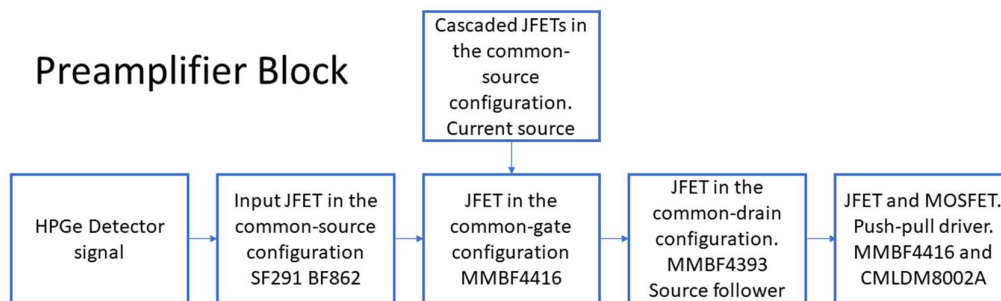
Preamplifier Block

Cascaded JFETs in the common-source configuration. Current source

HPGe Detector signal

Input JFET in the common-source configuration SF291 BF862

JFET in the common-gate configuration MMBF4416

JFET in the common-drain configuration. MMBF4393 Source follower

JFET and MOSFET. Push-pull driver. MMBF4416 and CMLDM8002A